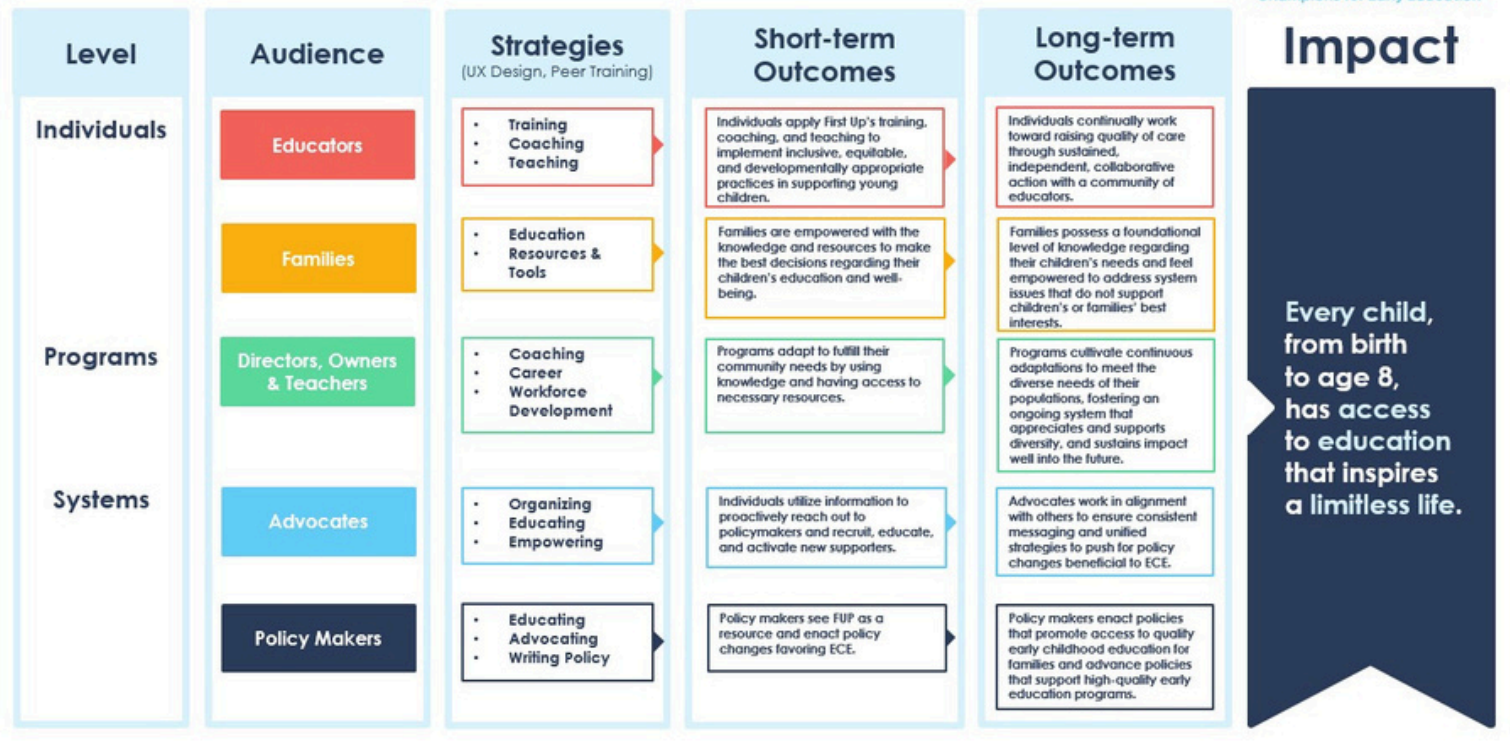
| Level | Audience | Strategies (UX Design, Peer Training) | Short-term Outcomes | Long-term Outcomes |
|---|---|---|---|---|
| Individuals | Educators | • Training • Coaching • Teaching | Individuals apply First Up's training, coaching, and teaching to implement inclusive, equitable, and developmentally appropriate practices in supporting young children. | Individuals continually work toward raising quality of care through sustained, independent, collaborative action with a community of educators. |
| | Families | • Education • Resources & Tools | Families are empowered with the knowledge and resources to make the best decisions regarding their children's education and well-being. | Families possess a foundational level of knowledge regarding their children's needs and feel empowered to address system issues that do not support children's or families' best interests. |
| Programs | Directors, Owners & Teachers | • Coaching • Career • Workforce Development | Programs adapt to fulfill their community needs by using knowledge and having access to necessary resources. | Programs cultivate continuous adaptations to meet the diverse needs of their populations, fostering an ongoing system that appreciates and supports diversity, and sustains impact well into the future. |
| Systems | Advocates | • Organizing • Educating • Empowering | Individuals utilize information to proactively reach out to policymakers and recruit, educate, and activate new supporters. | Advocates work in alignment with others to ensure consistent messaging and unified strategies to push for policy changes beneficial to ECE. |
| | Policy Makers | • Educating • Advocating • Writing Policy | Policy makers see FUP as a resource and enact policy changes favoring ECE. | Policy makers enact policies that promote access to quality early childhood education for families and advance policies that support high-quality early education programs. |

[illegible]

Impact

Every child, from birth to age 8, has access to education that inspires a limitless life.